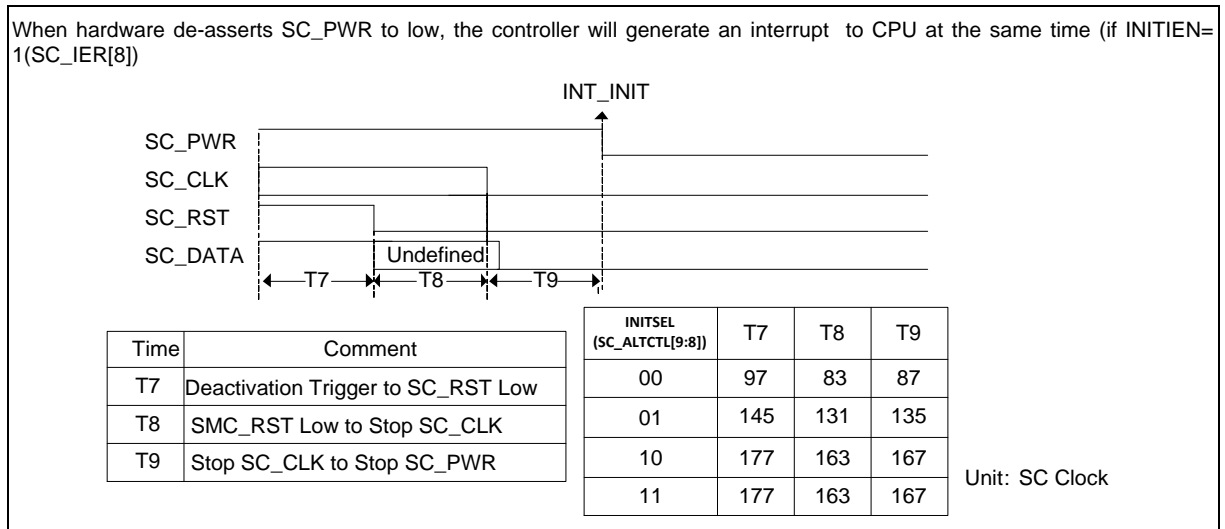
When hardware de-asserts SC_PWR to low, the controller will generate an interrupt to CPU at the same time (if INITIEN= 1(SC_IER[8])

INT_INIT

SC_PWR
SC_CLK
SC_RST
SC_DATA
Undefined
T7
T8
T9

| Time | Comment |
|---|---|
| T7 | Deactivation Trigger to SC_RST Low |
| T8 | SMC_RST Low to Stop SC_CLK |
| T9 | Stop SC_CLK to Stop SC_PWR |

| INITSEL (SC_ALTCTL[9:8]) | T7 | T8 | T9 |
|---|---|---|---|
| 00 | 97 | 83 | 87 |
| 01 | 145 | 131 | 135 |
| 10 | 177 | 163 | 167 |
| 11 | 177 | 163 | 167 |

Unit: SC Clock